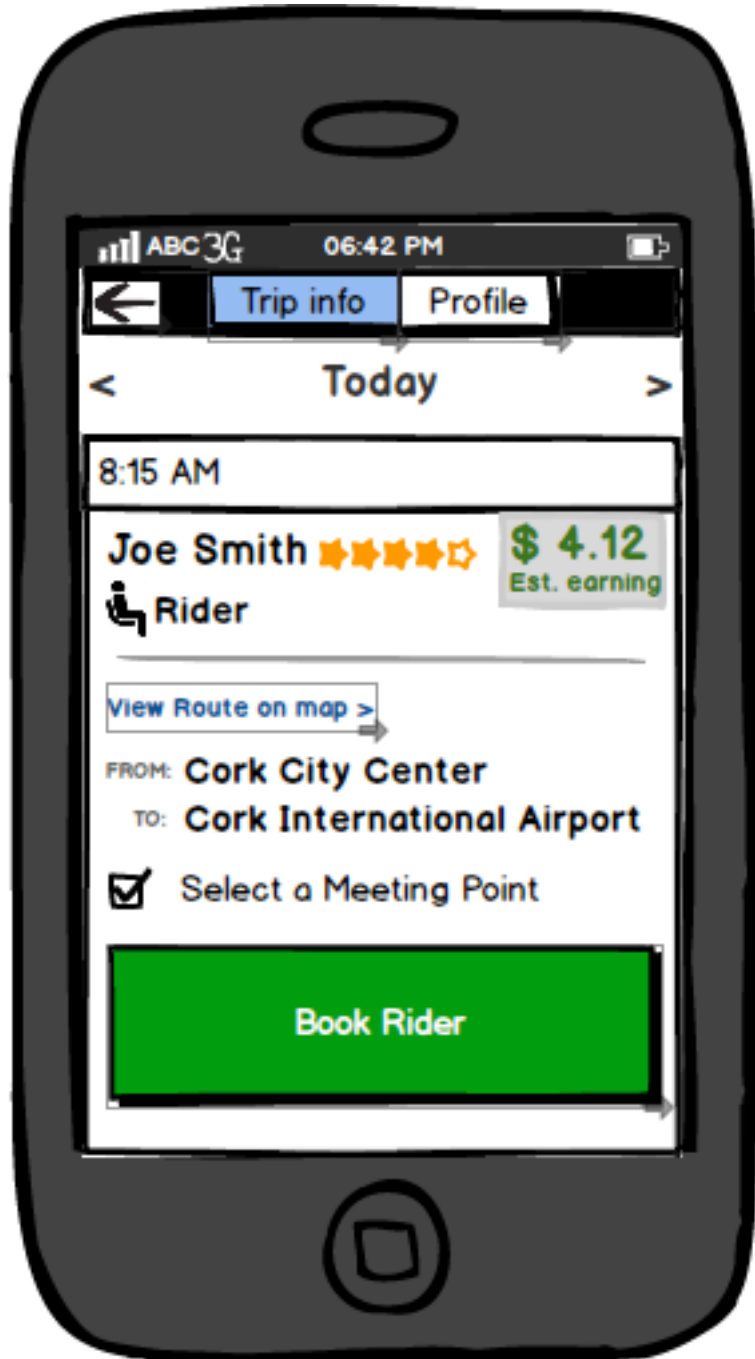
ABC 3G 06:42 PM

Trip info Profile

< Today >

8:15 AM

Joe Smith

Rider

$ 4.12
Est. earning

View Route on map >

FROM: Cork City Center
TO: Cork International Airport

Select a Meeting Point

Book Rider